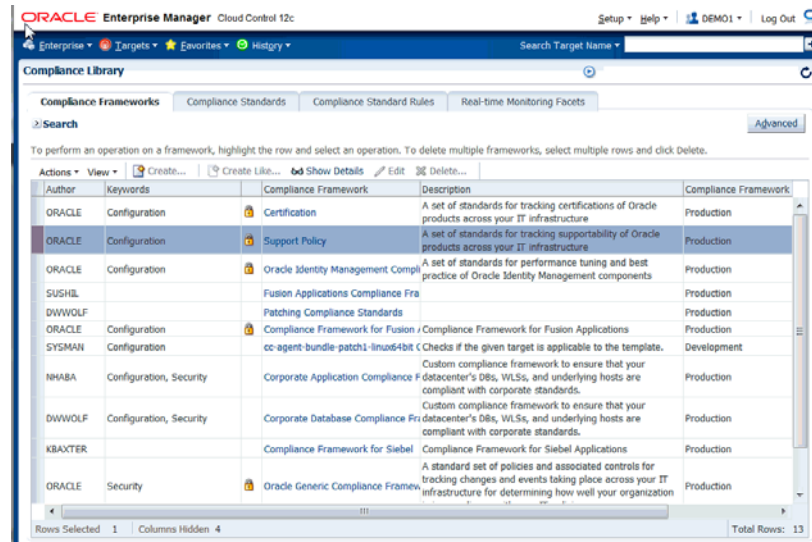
ORACLE Enterprise Manager Cloud Control 12c

Setup ▾ Help ▾ DEMO1 ▾ Log Out

Enterprise ▾ Targets ▾ Favorites ▾ History ▾

Search Target Name ▾

Compliance Library

Compliance Frameworks | Compliance Standards | Compliance Standard Rules | Real-time Monitoring Facets

Search

Advanced

To perform an operation on a framework, highlight the row and select an operation. To delete multiple frameworks, select multiple rows and click Delete.

Actions ▾ View ▾ Create... Create Like... Show Details Edit Delete...

| Author | Keywords | | Compliance Framework | Description | Compliance Framework |
|---|---|---|---|---|---|
| ORACLE | Configuration | | Certification | A set of standards for tracking certifications of Oracle products across your IT infrastructure | Production |
| ORACLE | Configuration | | Support Policy | A set of standards for tracking supportability of Oracle products across your IT infrastructure | Production |
| ORACLE | Configuration | | Oracle Identity Management Compli | A set of standards for performance tuning and best practice of Oracle Identity Management components | Production |
| SUSHIL | | | Fusion Applications Compliance Fra | | Production |
| DWWOLF | | | Patching Compliance Standards | | Production |
| ORACLE | Configuration | | Compliance Framework for Fusion / | Compliance Framework for Fusion Applications | Production |
| SYSMAN | Configuration | | cc-agent-bundle-patch1-linux64bit C | Checks if the given target is applicable to the template. | Development |
| NHABA | Configuration, Security | | Corporate Application Compliance F | Custom compliance framework to ensure that your datacenter's DBs, WLSs, and underlying hosts are compliant with corporate standards. | Production |
| DWWOLF | Configuration, Security | | Corporate Database Compliance Fra | Custom compliance framework to ensure that your datacenter's DBs, WLSs, and underlying hosts are compliant with corporate standards. | Production |
| KBAXTER | | | Compliance Framework for Siebel | Compliance Framework for Siebel Applications | Production |
| ORACLE | Security | | Oracle Generic Compliance Framew | A standard set of policies and associated controls for tracking changes and events taking place across your IT infrastructure for determining how well your organization | Production |

Rows Selected 1 Columns Hidden 4 Total Rows: 13